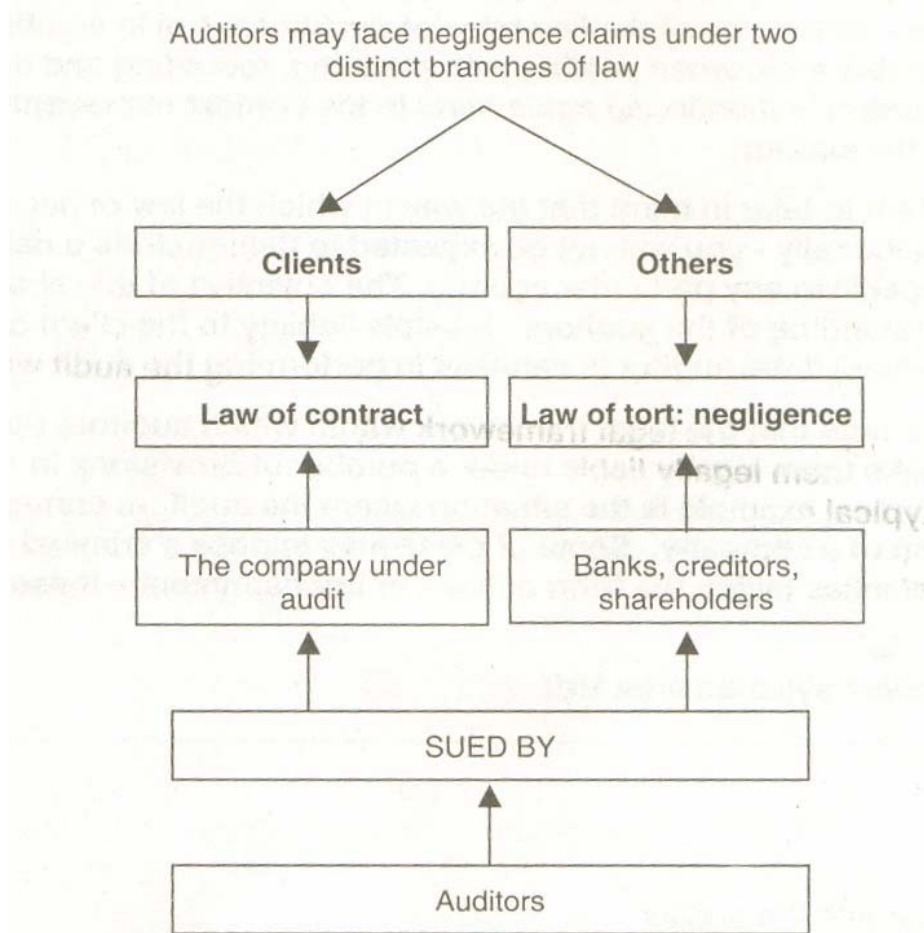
Auditors may face negligence claims under two distinct branches of law

Clients

Others

Law of contract

Law of tort: negligence

The company under audit

Banks, creditors, shareholders

SUED BY

Auditors